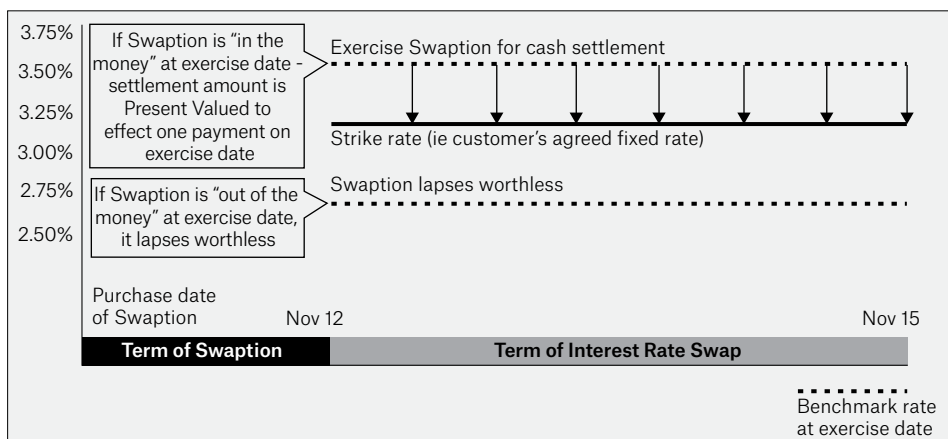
3.75%
3.50%
3.25%
3.00%
2.75%
2.50%

If Swaption is "in the money" at exercise date - settlement amount is Present Valued to effect one payment on exercise date

Exercise Swaption for cash settlement

Strike rate (ie customer's agreed fixed rate)

If Swaption is "out of the money" at exercise date, it lapses worthless

Swaption lapses worthless

Purchase date of Swaption

Nov 12

Nov 15

Term of Swaption

Term of Interest Rate Swap

Benchmark rate at exercise date